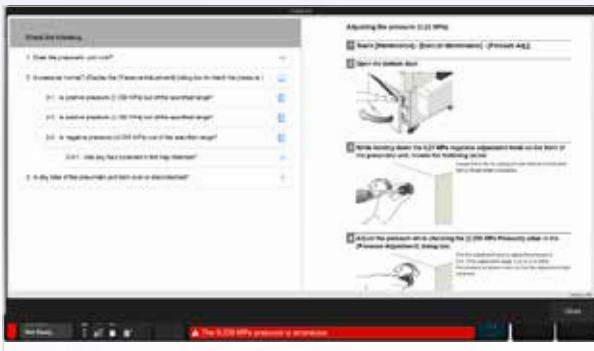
Check the following.

1. Does the pneumatic unit work?

2. Is pressure normal? (Display the [Pneumatic adjustment] dialog box to check the pressure.)

2-1. Is positive pressure (0.25 MPa) out of the specified range?

2-2. Is positive pressure (0.3 MPa) out of the specified range?

2-3. Is negative pressure (-0.025 MPa) out of the specified range?

2-3-1. Has any fault occurred in the trap detected?

3. Is any tube of the pneumatic unit bent or disconnected?

Adjusting the pressure (0.25 MPa)

1 Select [Maintenance] - [Device information] - [Pressure Adj.]

2 Open the bottom door.

3 While holding down the 0.25 MPa regulator adjustment knob on the front of the pneumatic unit, rotate the following.

4 Adjust the pressure while checking the [0.250 MPa Pressure] value in the [Pressure Adjustment] dialog box.

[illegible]

Close

The 0.250 MPa pressure is erroneous.